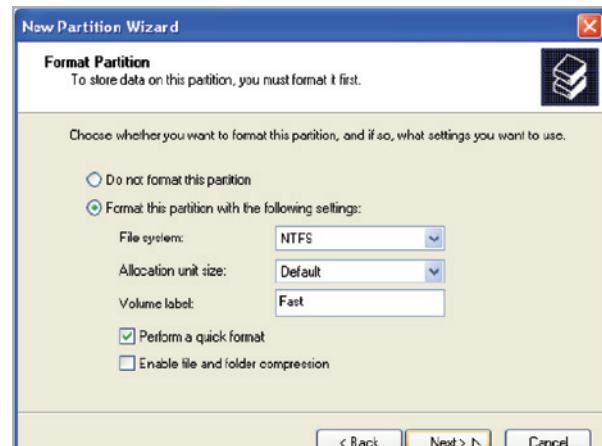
New Partition Wizard

Format Partition
To store data on this partition, you must format it first.

Choose whether you want to format this partition, and if so, what settings you want to use.

Do not format this partition

Format this partition with the following settings:

File system: NTFS

Allocation unit size: Default

Volume label: Fast

Perform a quick format

Enable file and folder compression

< Back Next > Cancel